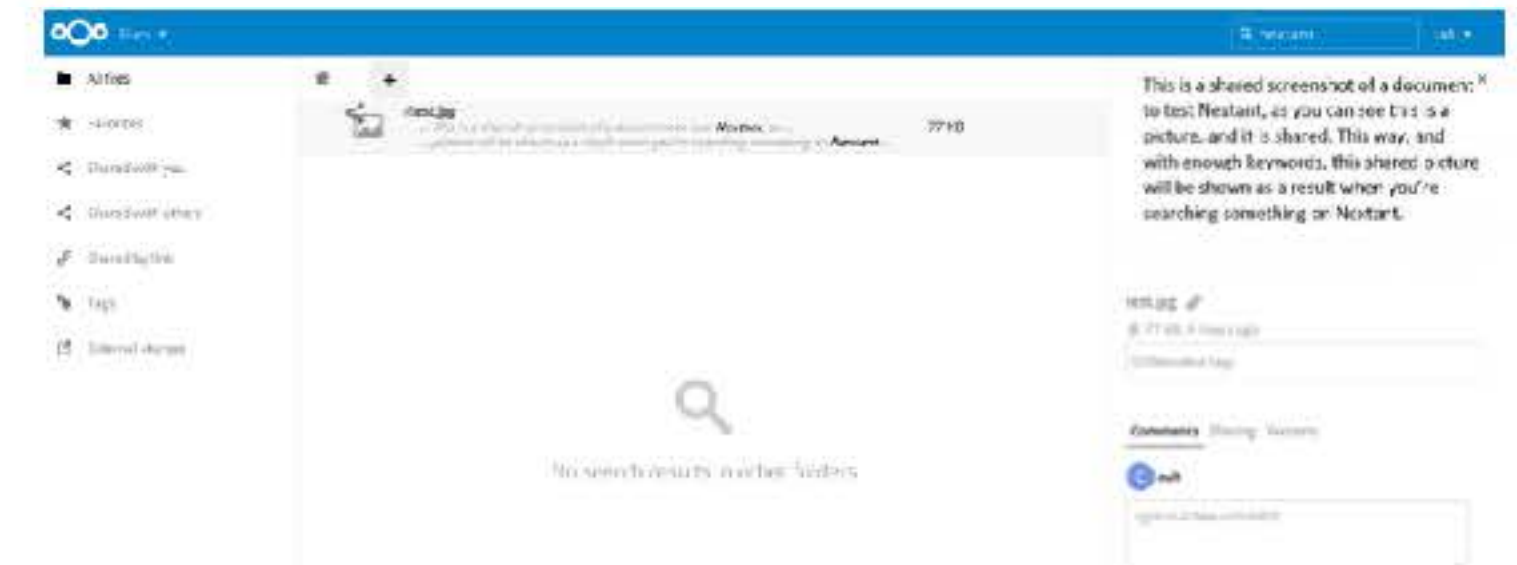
Files ▾

Nextant

cult ▾

All files

Favorites

Shared with you

Shared with others

Shared by link

Tags

External storage

test.jpg

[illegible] Nextant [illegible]

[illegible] Nextant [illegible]

77 KB

No search results in other folders

This is a shared screenshot of a document to test Nextant, as you can see this is a picture, and it is shared. This way, and with enough keywords, this shared picture will be shown as a result when you're searching something on Nextant.

test.jpg

77 KB, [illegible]

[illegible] tags

Comments Sharing Versions

cult

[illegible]